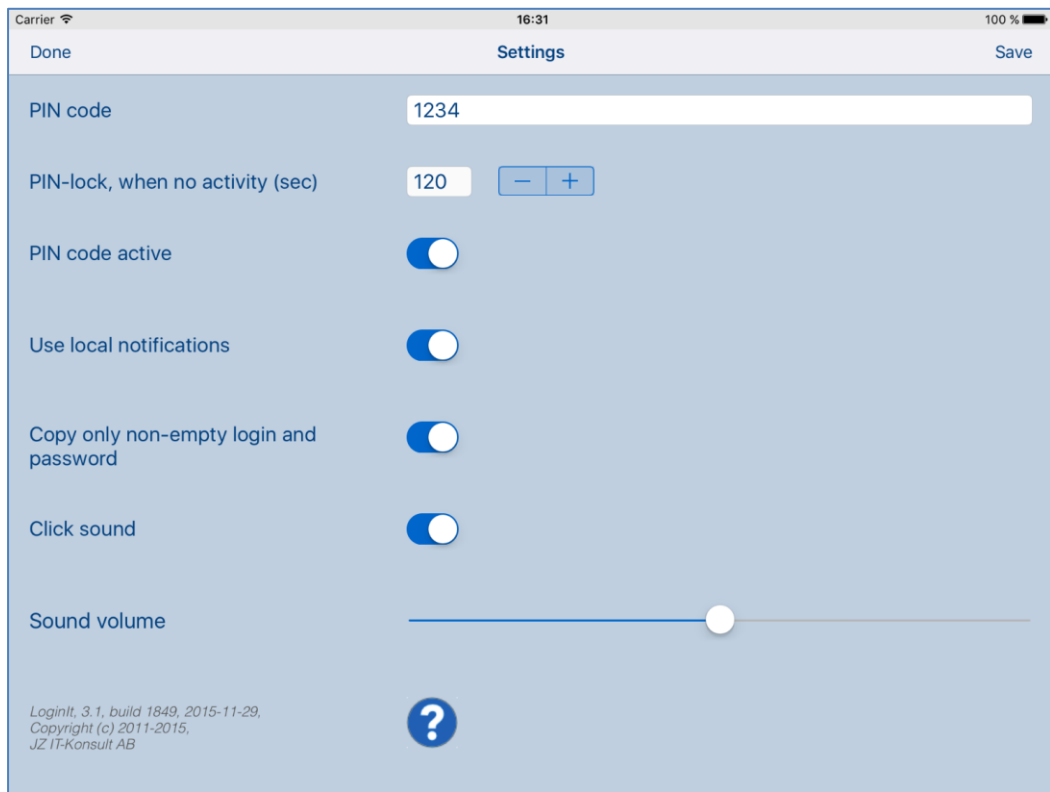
Carrier
16:31
100 %

Done
Settings
Save

PIN code
1234

PIN-lock, when no activity (sec)
120
–
+

PIN code active

Use local notifications

Copy only non-empty login and password

Click sound

Sound volume

LoginIt, 3.1, build 1849, 2015-11-29,
Copyright (c) 2011-2015,
JZ IT-Konsult AB

?